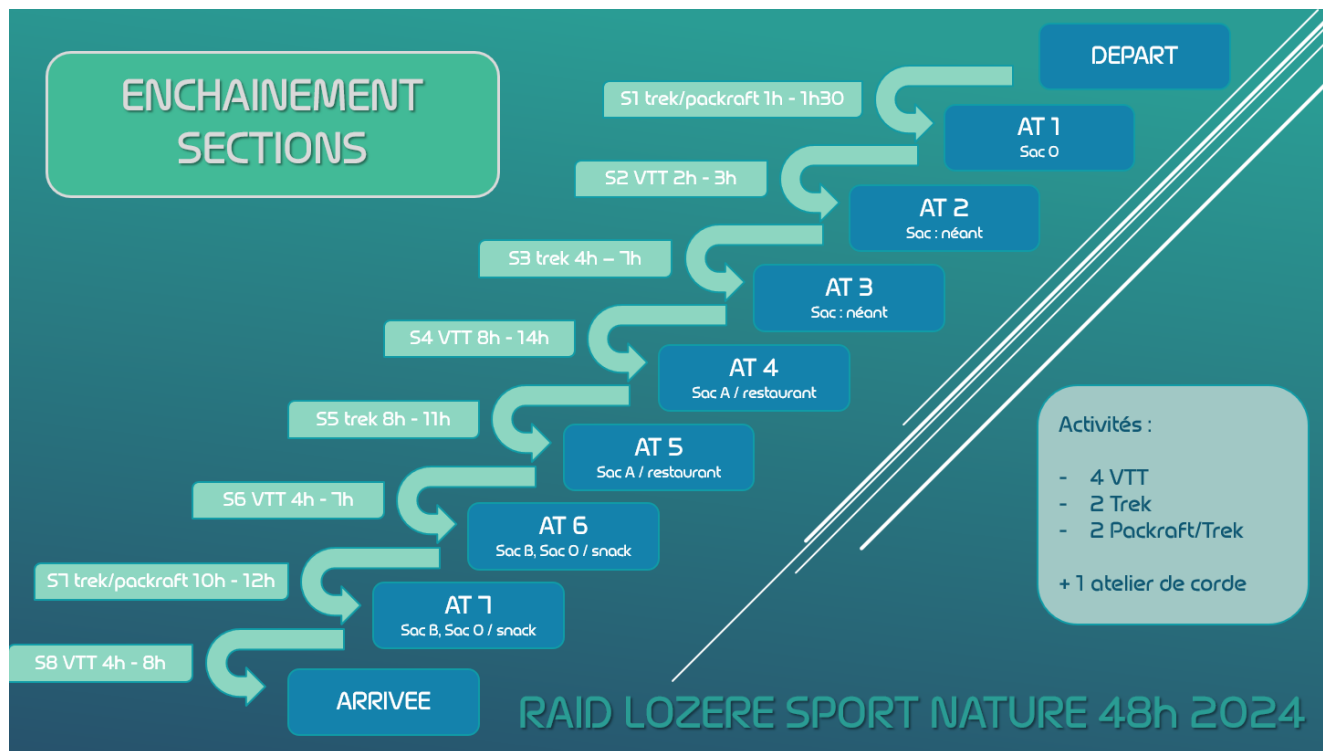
ENCHAINEMENT SECTIONS

DEPART

S1 trek/packraft 1h - 1h30

AT 1
Sac O

S2 VTT 2h - 3h

AT 2
Sac : néant

S3 trek 4h – 7h

AT 3
Sac : néant

S4 VTT 8h - 14h

AT 4
Sac A / restaurant

S5 trek 8h - 11h

AT 5
Sac A / restaurant

S6 VTT 4h - 7h

AT 6
Sac B, Sac O / snack

S7 trek/packraft 10h - 12h

AT 7
Sac B, Sac O / snack

S8 VTT 4h - 8h

ARRIVEE

Activités :

- 4 VTT
- 2 Trek
- 2 Packraft/Trek

+ 1 atelier de corde

RAID LOZERE SPORT NATURE 48h 2024